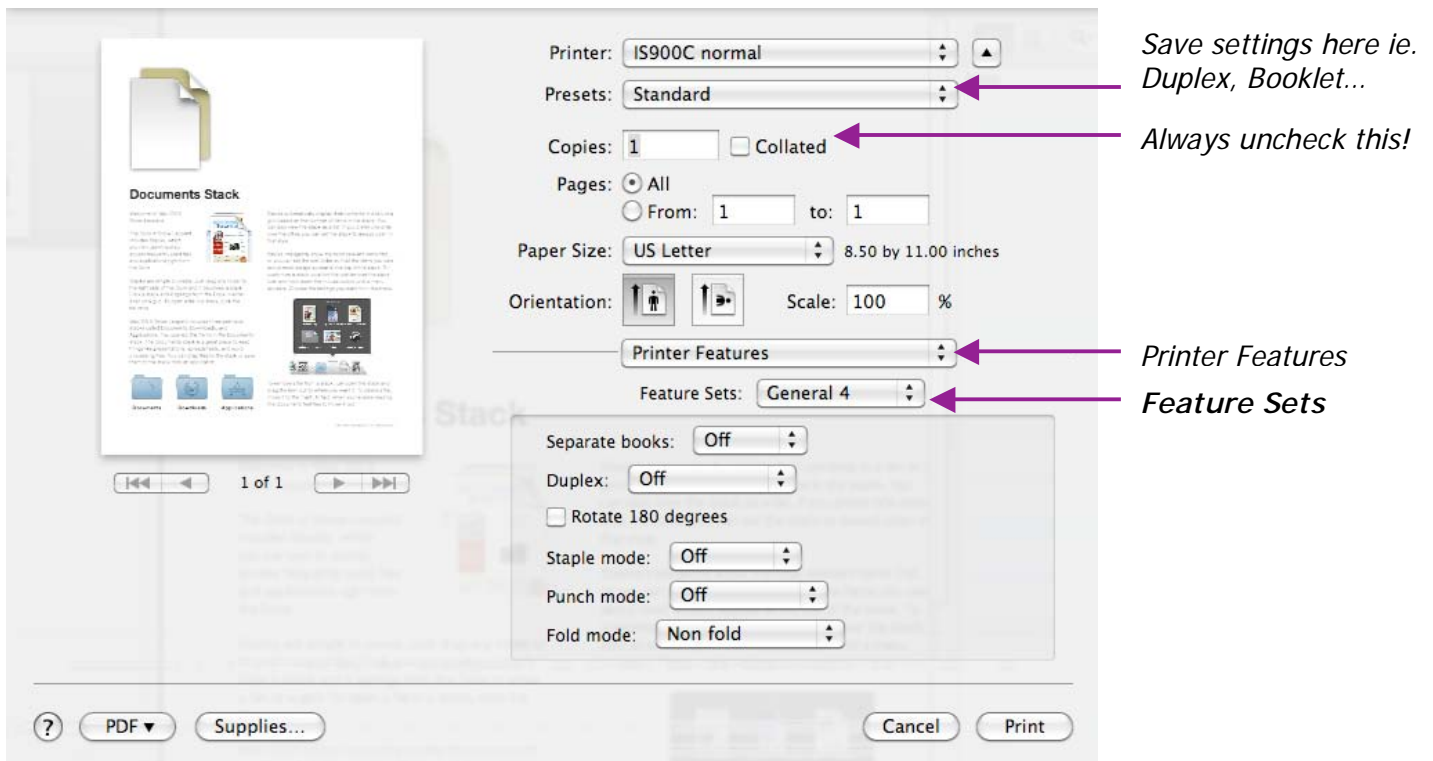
Documents Stack

Documents Downloads Applications

1 of 1

Printer: IS900C normal

Presets: Standard

Copies: 1 Collated

Pages: All

From: 1 to: 1

Paper Size: US Letter 8.50 by 11.00 inches

Orientation:

Scale: 100 %

Printer Features

Feature Sets: General 4

Separate books: Off

Duplex: Off

Rotate 180 degrees

Staple mode: Off

Punch mode: Off

Fold mode: Non fold

? PDF ▾ Supplies... Cancel Print

Save settings here ie. Duplex, Booklet...

Always uncheck this!

Printer Features

Feature Sets